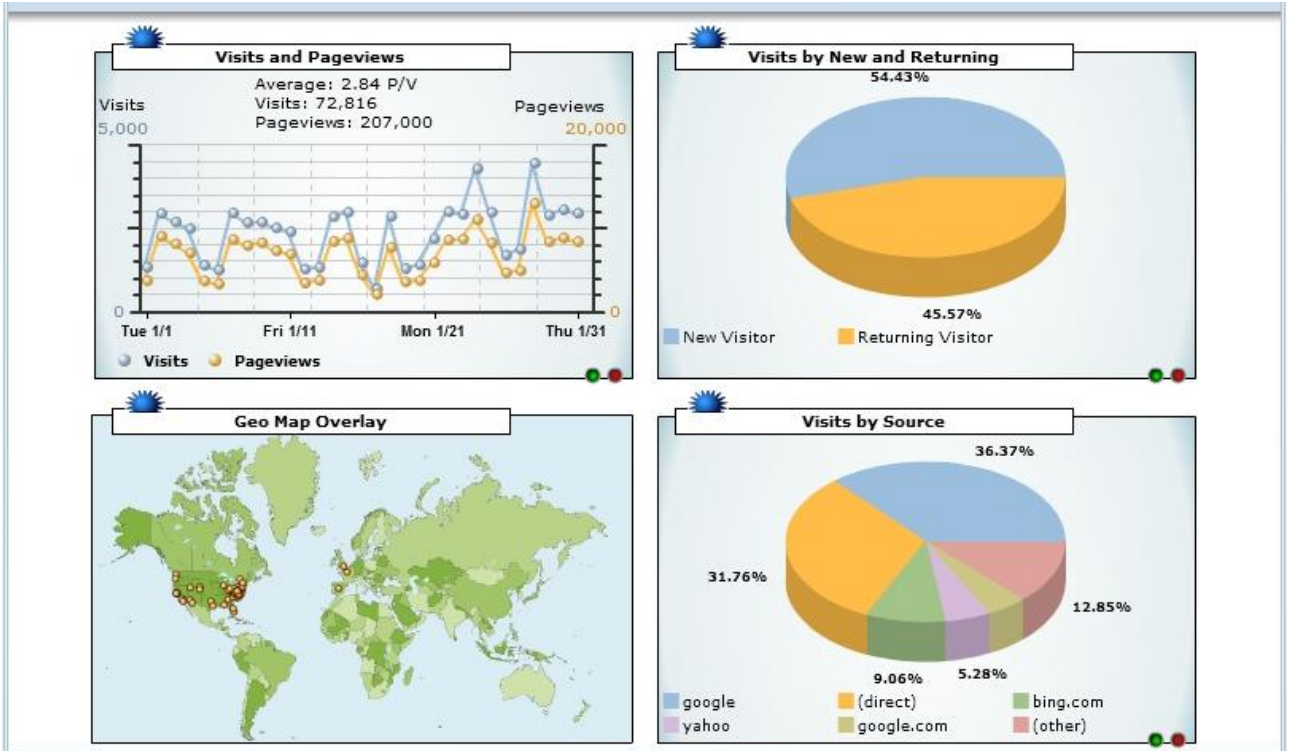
Visits and Pageviews

Average: 2.84 P/V
Visits: 72,816
Pageviews: 207,000

Visits
5,000

Pageviews
20,000

0

0

Tue 1/1
Fri 1/11
Mon 1/21
Thu 1/31

Visits
Pageviews

Visits by New and Returning

54.43%

45.57%

New Visitor
Returning Visitor

Geo Map Overlay

Visits by Source

36.37%

31.76%

12.85%

9.06%

5.28%

google
(direct)
bing.com
yahoo
google.com
(other)